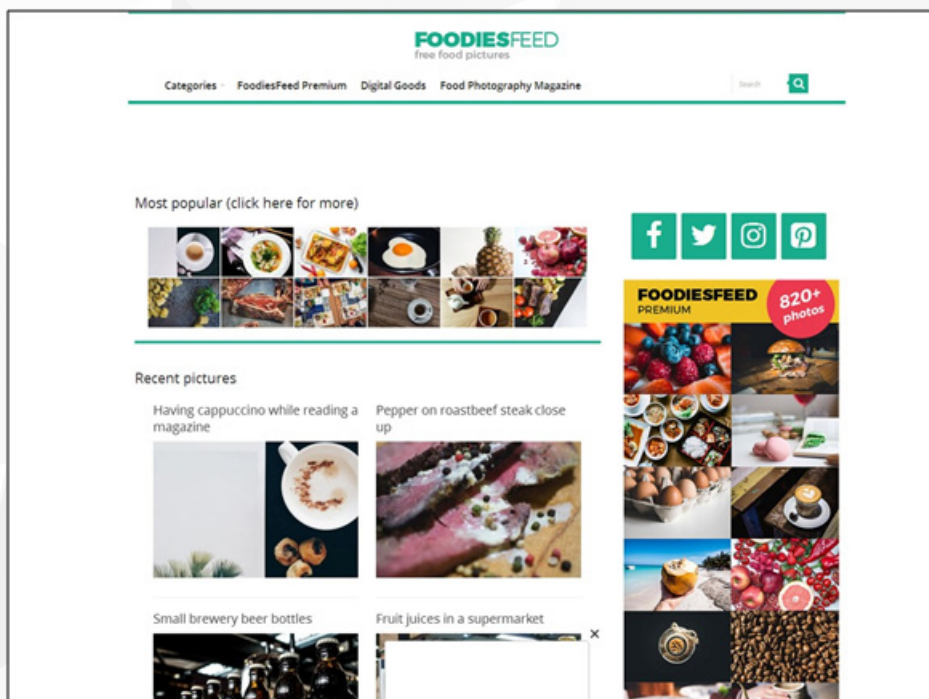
FOODIESFEED
free food pictures

Categories FoodiesFeed Premium Digital Goods Food Photography Magazine

Search

Most popular (click here for more)

Recent pictures

Having cappuccino while reading a magazine

Pepper on roastbeef steak close up

Small brewery beer bottles

Fruit juices in a supermarket

×

FOODIESFEED PREMIUM 820+ photos